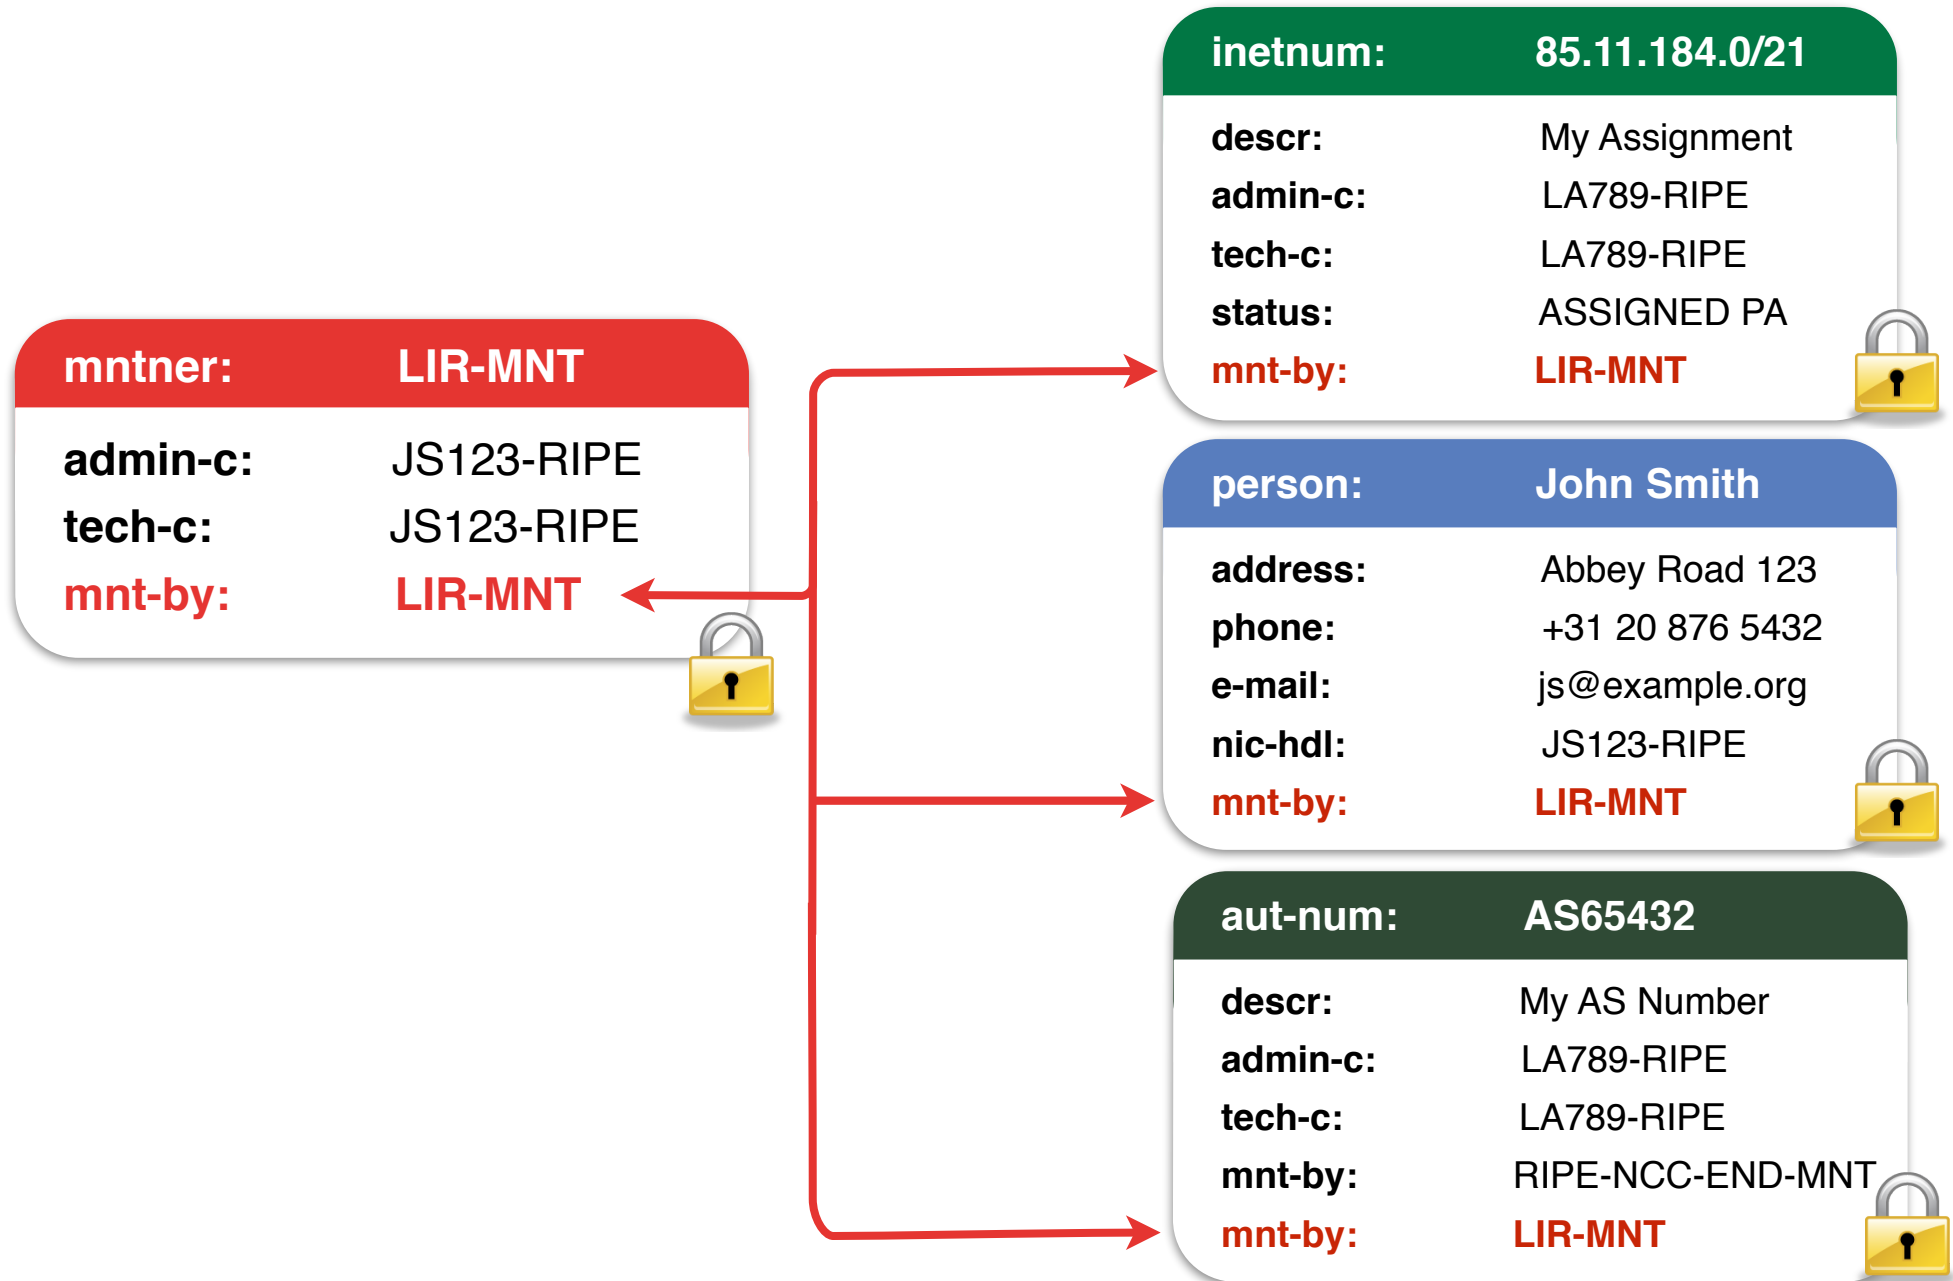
mntner: LIR-MNT

| | |
|---|---|
| admin-c: | JS123-RIPE |
| tech-c: | JS123-RIPE |
| mnt-by: | LIR-MNT |

inetnum: 85.11.184.0/21

| | |
|---|---|
| descr: | My Assignment |
| admin-c: | LA789-RIPE |
| tech-c: | LA789-RIPE |
| status: | ASSIGNED PA |
| mnt-by: | LIR-MNT |

person: John Smith

| | |
|---|---|
| address: | Abbey Road 123 |
| phone: | +31 20 876 5432 |
| e-mail: | js@example.org |
| nic-hdl: | JS123-RIPE |
| mnt-by: | LIR-MNT |

aut-num: AS65432

| | |
|---|---|
| descr: | My AS Number |
| admin-c: | LA789-RIPE |
| tech-c: | LA789-RIPE |
| mnt-by: | RIPE-NCC-END-MNT |
| mnt-by: | LIR-MNT |